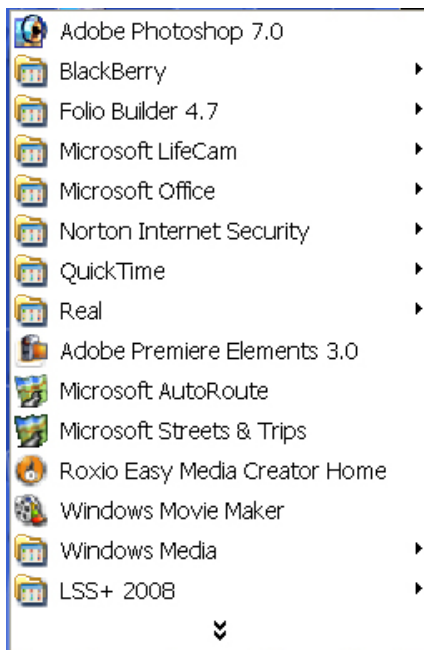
Adobe Photoshop 7.0
BlackBerry
Folio Builder 4.7
Microsoft LifeCam
Microsoft Office
Norton Internet Security
QuickTime
Real
Adobe Premiere Elements 3.0
Microsoft AutoRoute
Microsoft Streets & Trips
Roxio Easy Media Creator Home
Windows Movie Maker
Windows Media
LSS+ 2008